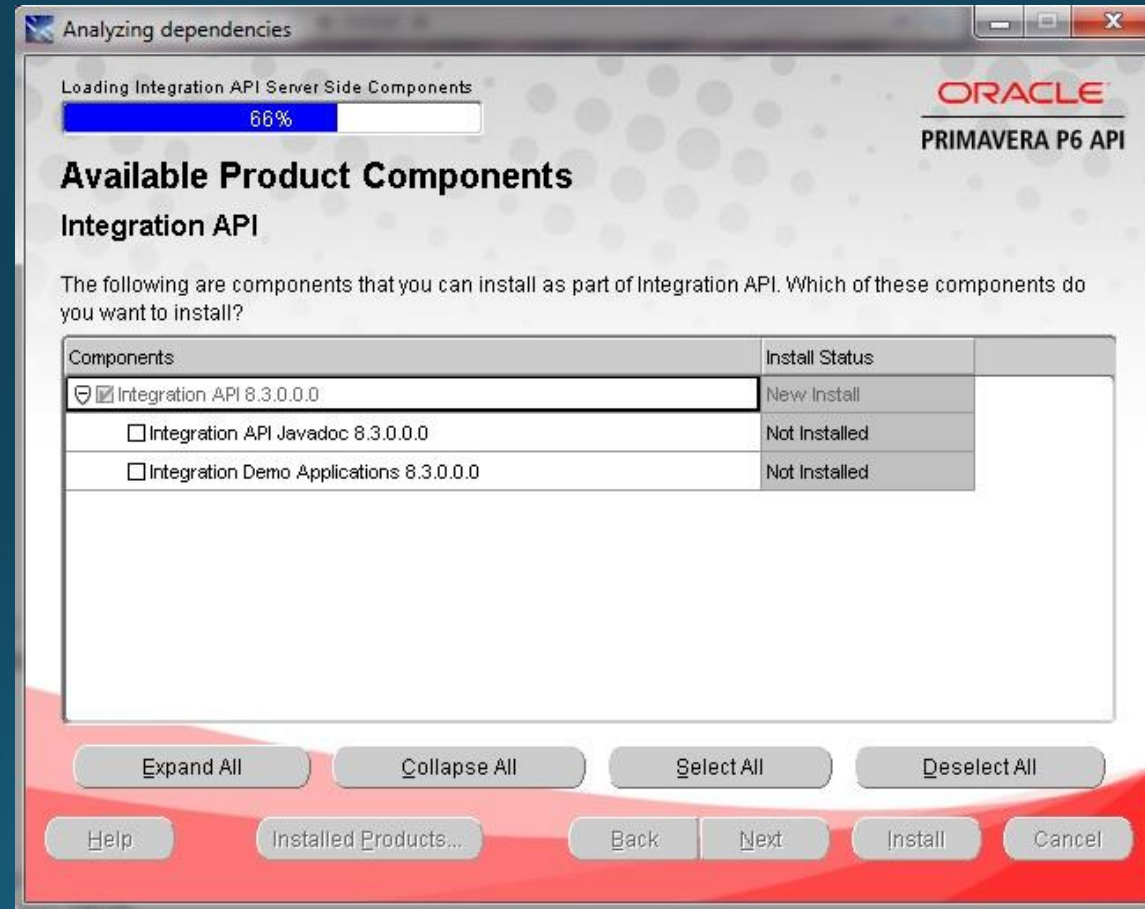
Analyzing dependencies

Loading Integration API Server Side Components
66%

ORACLE
PRIMAVERA P6 API

Available Product Components

Integration API

The following are components that you can install as part of Integration API. Which of these components do you want to install?

| Components | Install Status |
|---|---|
| Integration API 8.3.0.0.0 | New Install |
| Integration API Javadoc 8.3.0.0.0 | Not Installed |
| Integration Demo Applications 8.3.0.0.0 | Not Installed |

Expand All
Collapse All
Select All
Deselect All

Help
Installed Products...
Back
Next
Install
Cancel